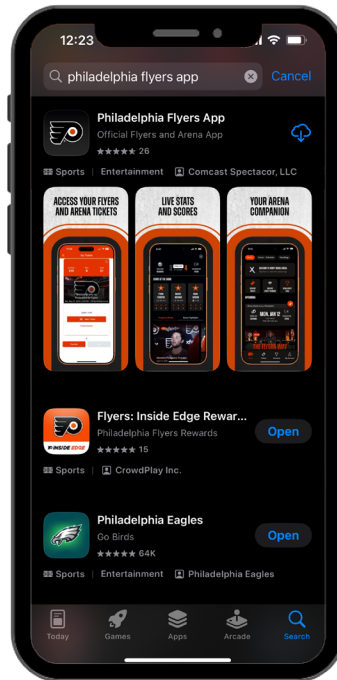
12:23

philadelphia flyers app

Cancel

Philadelphia Flyers App

Official Flyers and Arena App

★★★★★ 26

Sports | Entertainment | Comcast Spectacor, LLC

ACCESS YOUR FLYERS AND ARENA TICKETS

LIVE STATS AND SCORES

YOUR ARENA COMPANION

Flyers: Inside Edge Rewar...

Philadelphia Flyers Rewards

★★★★★ 15

Open

Sports | CrowdPlay Inc.

Philadelphia Eagles

Go Birds

★★★★★ 64K

Open

Sports | Entertainment | Philadelphia Eagles

Today

Games

Apps

Arcade

Search